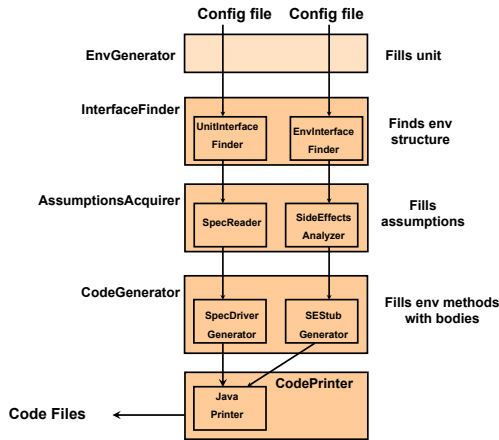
Config file

Config file

EnvGenerator

Fills unit

InterfaceFinder

UnitInterface Finder

EnvInterface Finder

Finds env structure

AssumptionsAcquirer

SpecReader

SideEffects Analyzer

Fills assumptions

CodeGenerator

SpecDriver Generator

SEStub Generator

Fills env methods with bodies

CodePrinter

Java Printer

Code Files